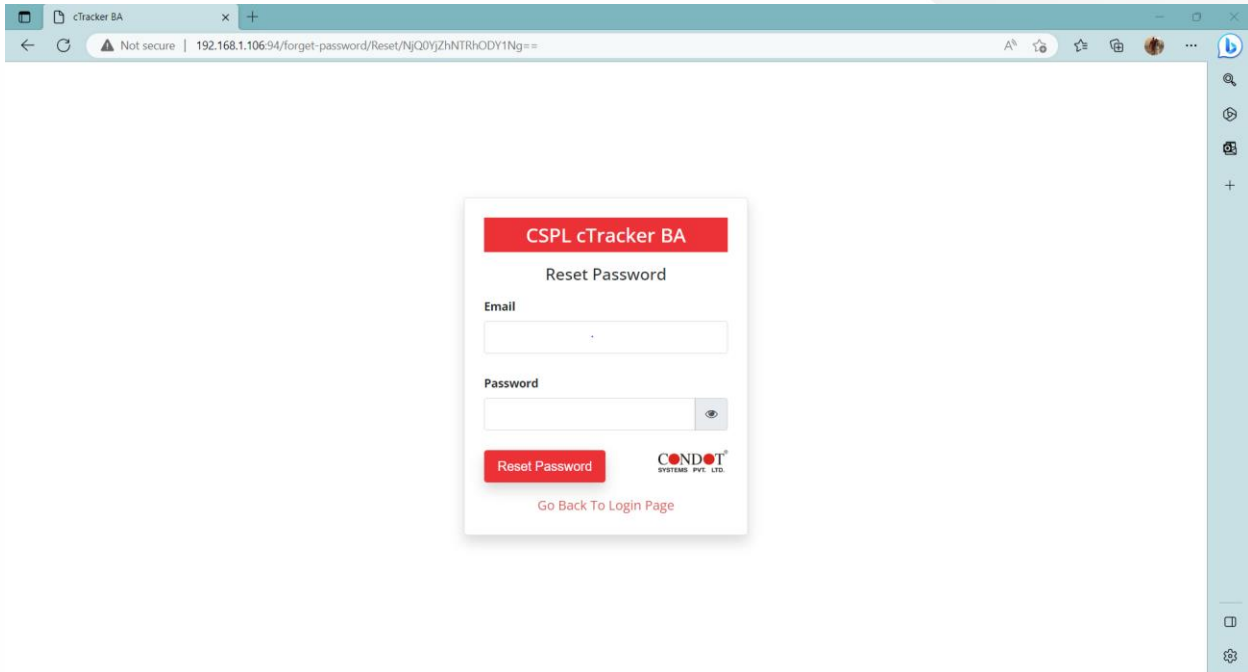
cTracker BA

Not secure | 192.168.1.106:94/forget-password/Reset/NjQ0YjZhNTRhODY1Ng==

CSPL cTracker BA

Reset Password

Email

Password

Reset Password

CONDOT SYSTEMS PVT. LTD.

Go Back To Login Page